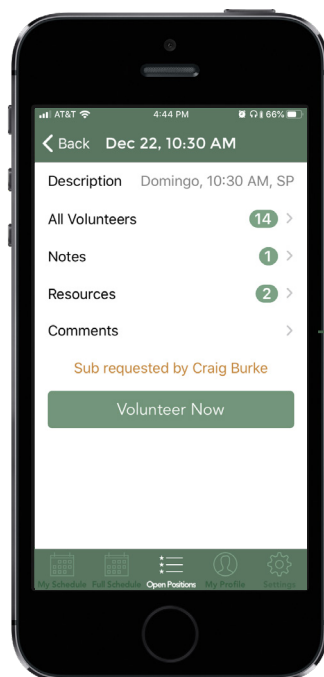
AT&T 4:44 PM 66%

Back Dec 22, 10:30 AM

Description Domingo, 10:30 AM, SP

All Volunteers 14

Notes 1

Resources 2

Comments

Sub requested by Craig Burke

Volunteer Now

My Schedule Full Schedule Open Positions My Profile Settings